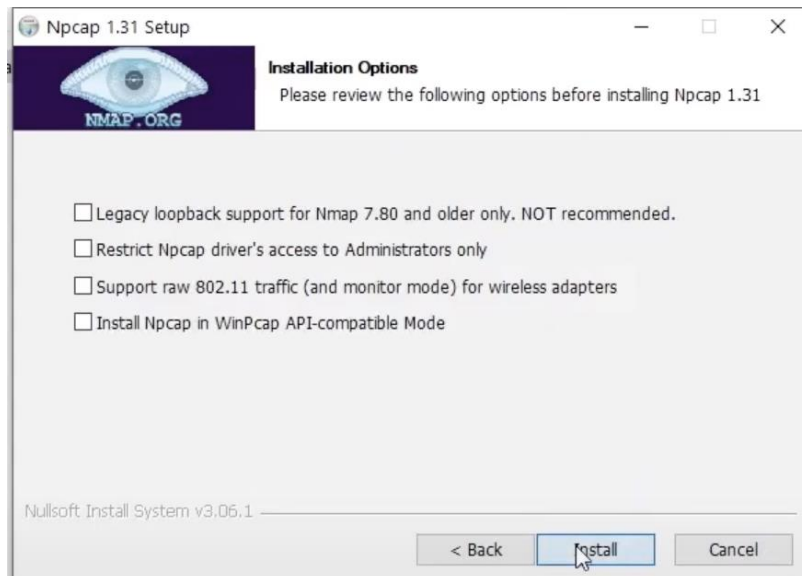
Npcap 1.31 Setup

NMAP.ORG

Installation Options

Please review the following options before installing Npcap 1.31

Legacy loopback support for Nmap 7.80 and older only. NOT recommended.

Restrict Npcap driver's access to Administrators only

Support raw 802.11 traffic (and monitor mode) for wireless adapters

Install Npcap in WinPcap API-compatible Mode

Nullsoft Install System v3.06.1

< Back

Install

Cancel